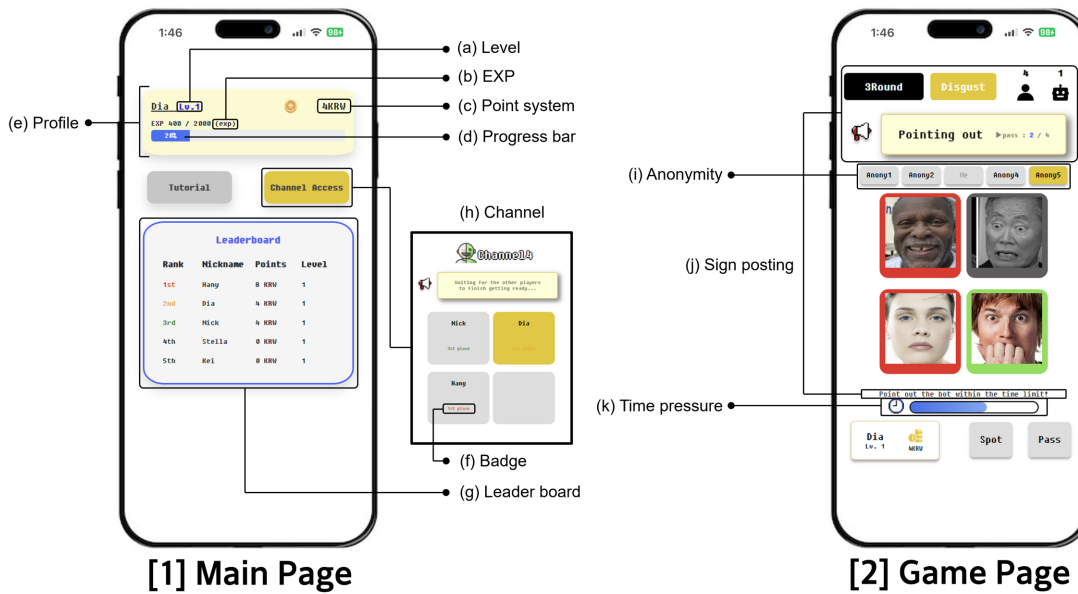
1:46

98

Dia Lv.1

4KRW

EXP 400 / 2000 (exp)

20%

(a) Level

(b) EXP

(c) Point system

(d) Progress bar

(e) Profile

Tutorial

Channel Access

Leaderboard

| Rank | Mickname | Points | Level |
|---|---|---|---|
| 1st | Hany | 8 KRW | 1 |
| 2nd | Dia | 4 KRW | 1 |
| 3rd | Mick | 4 KRW | 1 |
| 4th | Stella | 0 KRW | 1 |
| 5th | Kei | 0 KRW | 1 |

(h) Channel

Channel4

Waiting for the other players to finish getting ready...

Mick

3rd place

Dia

2nd place

Hany

1st place

(f) Badge

(g) Leader board

[1] Main Page

1:46

98

3Round

Disgust

4

1

Pointing out

pass : 2 / 4

(i) Anonymity

Anony1

Anony2

Me

Anony4

Anony5

(j) Sign posting

Point out the bot within the time limit!

(k) Time pressure

Dia

Lv. 1

4KRW

Spot

Pass

[2] Game Page